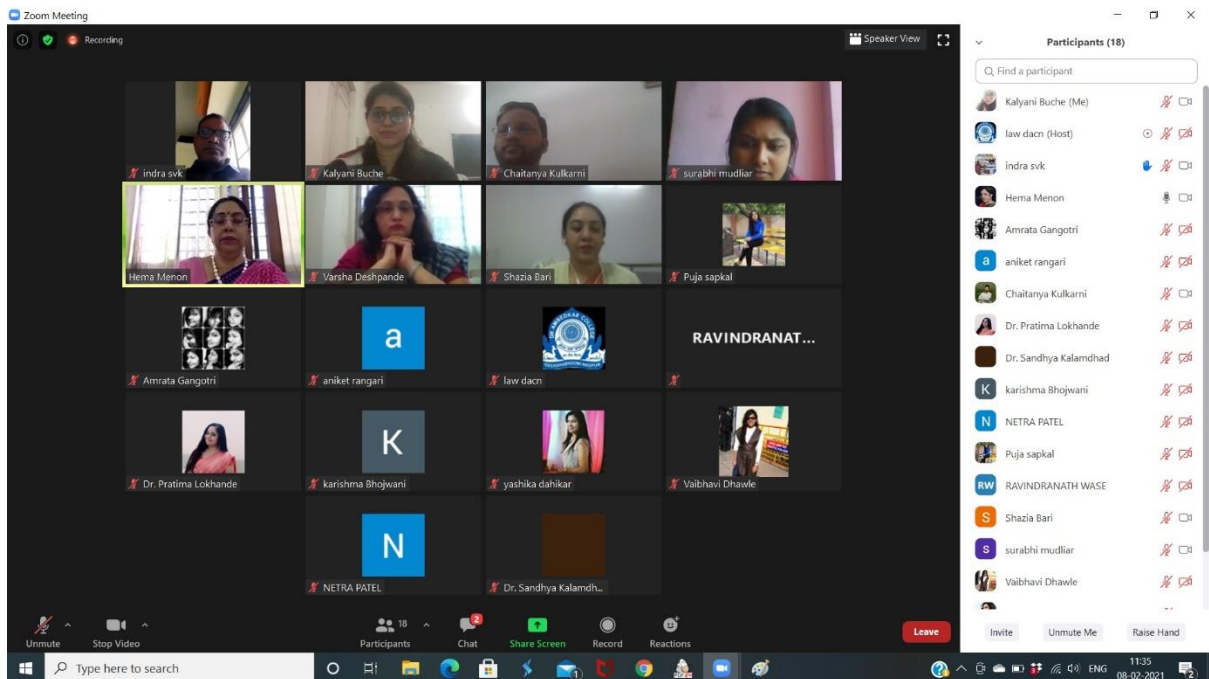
Zoom Meeting

Recording

Speaker View

indra svk
Kalyani Buche
Chaitanya Kulkarni
surabhi mudliar
Hema Menon
Varsha Deshpande
Shazia Bari
Puja sapkal
Amrata Gangotri
a
aniket rangari
law dacn
RAVINDRANAT...
Dr. Pratima Lokhande
K
karishma Bhojwani
yashika dahikar
Vaibhavi Dhawle
N
NETRA PATEL
Dr. Sandhya Kalamdh...

Participants (18)

Find a participant

Kalyani Buche (Me)
law dacn (Host)
indra svk
Hema Menon
Amrata Gangotri
aniket rangari
Chaitanya Kulkarni
Dr. Pratima Lokhande
Dr. Sandhya Kalamdhad
karishma Bhojwani
NETRA PATEL
Puja sapkal
RW RAVINDRANATH WASE
Shazia Bari
surabhi mudliar
Vaibhavi Dhawle

Invite
Unmute Me
Raise Hand

Unmute
Stop Video
18 Participants
2 Chat
Share Screen
Record
Reactions
Leave

Type here to search

ENG
11:35
08-02-2021
2